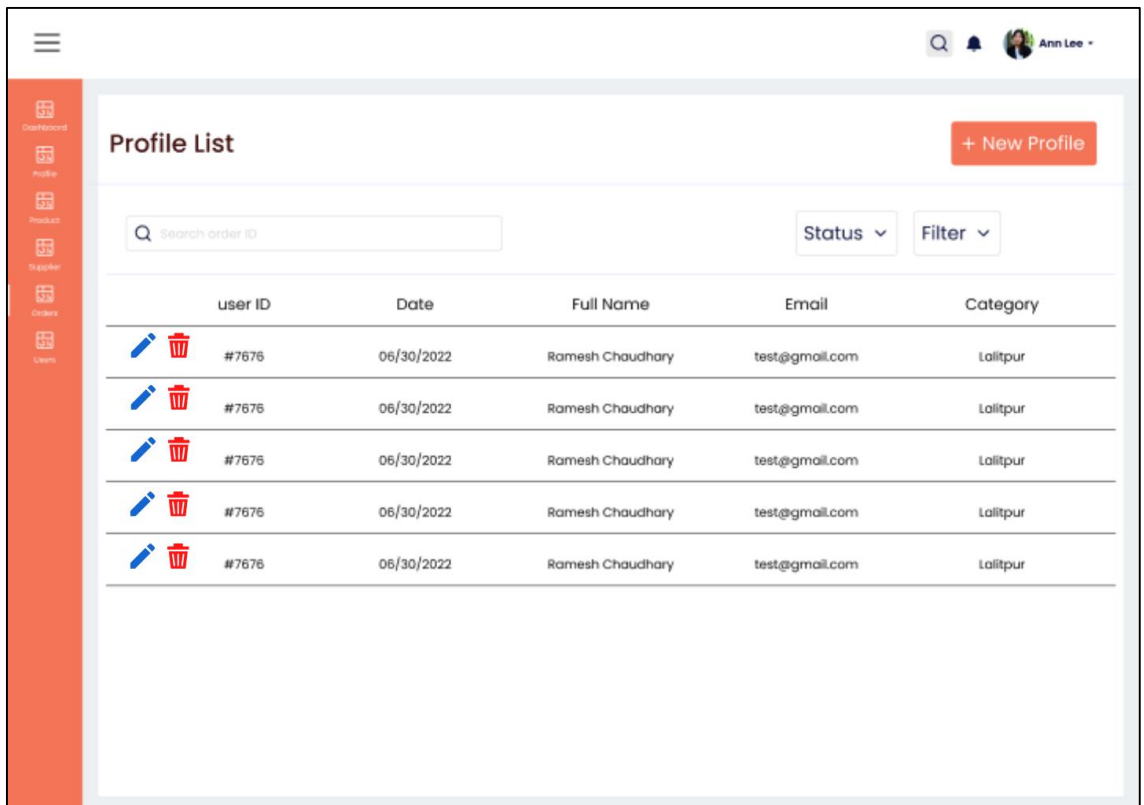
Ann Lee

Dashboard
Profile
Product
Supplier
Orders
Users

Profile List

+ New Profile

Search order ID

Status

Filter

| | user ID | Date | Full Name | Email | Category |
|---|---|---|---|---|---|
| | #7676 | 06/30/2022 | Ramesh Chaudhary | test@gmail.com | Lalitpur |
| | #7676 | 06/30/2022 | Ramesh Chaudhary | test@gmail.com | Lalitpur |
| | #7676 | 06/30/2022 | Ramesh Chaudhary | test@gmail.com | Lalitpur |
| | #7676 | 06/30/2022 | Ramesh Chaudhary | test@gmail.com | Lalitpur |
| | #7676 | 06/30/2022 | Ramesh Chaudhary | test@gmail.com | Lalitpur |